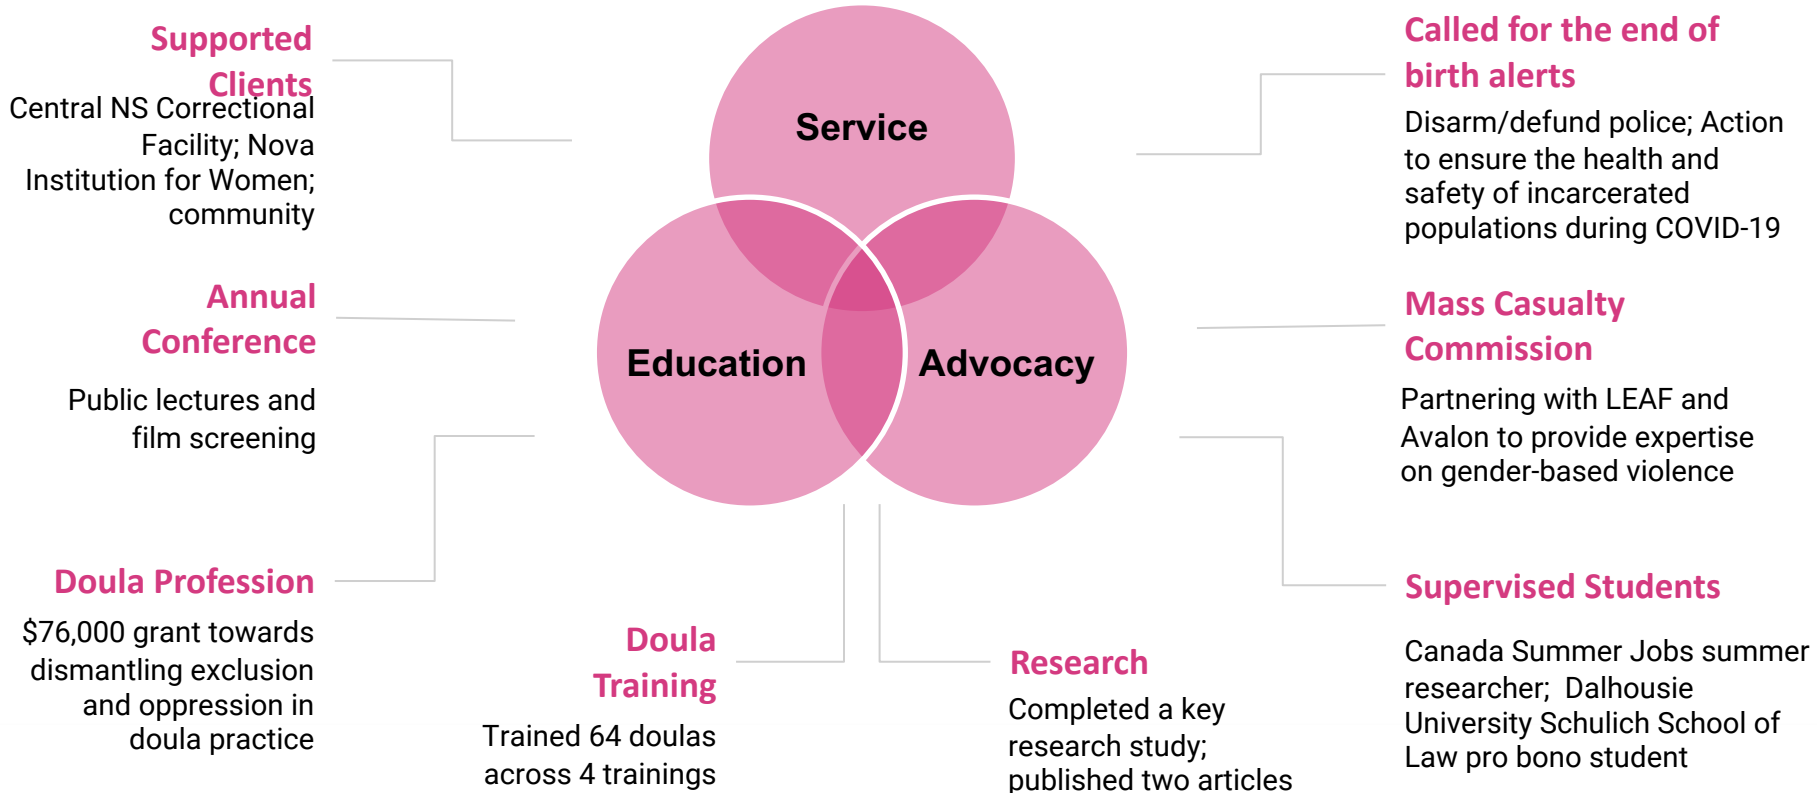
Supported Clients

Central NS Correctional Facility; Nova Institution for Women; community

Annual Conference

Public lectures and film screening

Doula Profession

$76,000 grant towards dismantling exclusion and oppression in doula practice

Service

Education

Advocacy

Doula Training

Trained 64 doulas across 4 trainings

Research

Completed a key research study; published two articles

Called for the end of birth alerts

Disarm/defund police; Action to ensure the health and safety of incarcerated populations during COVID-19

Mass Casualty Commission

Partnering with LEAF and Avalon to provide expertise on gender-based violence

Supervised Students

Canada Summer Jobs summer researcher; Dalhousie University Schulich School of Law pro bono student